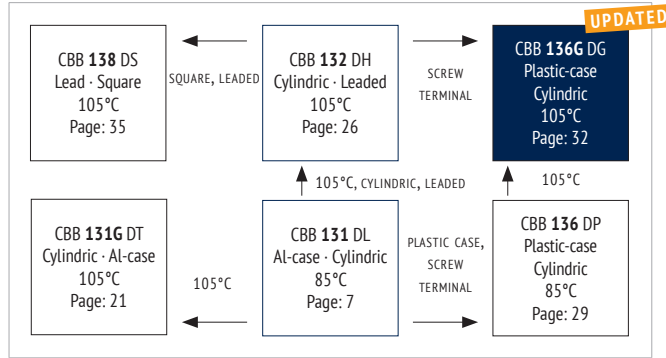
UPDATED

CBB **138** DS
Lead · Square
105°C
Page: 35

SQUARE, LEADED

CBB **132** DH
Cylindric · Leaded
105°C
Page: 26

SCREW TERMINAL

CBB **136G** DG
Plastic-case
Cylindric
105°C
Page: 32

105°C, CYLINDRIC, LEADED

105°C

CBB **131G** DT
Cylindric · Al-case
105°C
Page: 21

105°C

CBB **131** DL
Al-case · Cylindric
85°C
Page: 7

PLASTIC CASE, SCREW TERMINAL

CBB **136** DP
Plastic-case
Cylindric
85°C
Page: 29